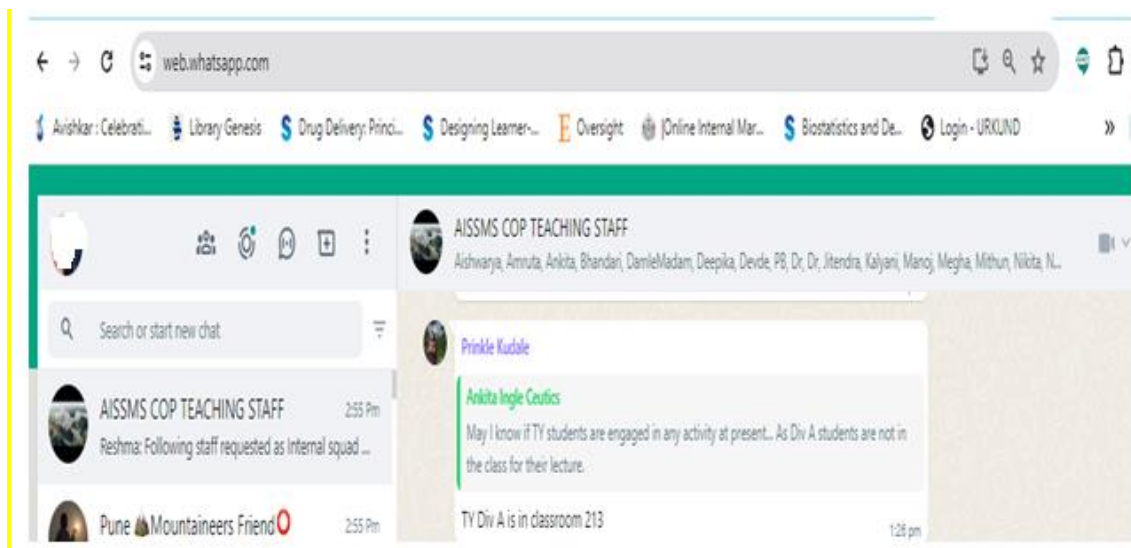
web.whatsapp.com

Avishkar : Celebrati... Library Genesis Drug Delivery: Princi... Designing Learner-... Oversight |Online Internal Mar... Biostatistics and De... Login - URKUND »

AISSMS COP TEACHING STAFF
Aishwarya, Amruta, Ankita, Bhandari, DamleMadam, Deepika, Devde, PB, Dr, Dr, Jitendra, Kalyani, Manoj, Megha, Mithun, Nikita, N...

Search or start new chat

AISSMS COP TEACHING STAFF 2:55 Pm
Reshma: Following staff requested as Internal squad ...

Pune Mountaineers Friend 2:55 Pm

Prinkle Kudale

Ankita Ingle Ceutics
May I know if TY students are engaged in any activity at present.. As Div A students are not in the class for their lecture.

TY Div A is in classroom 213
1:26 pm